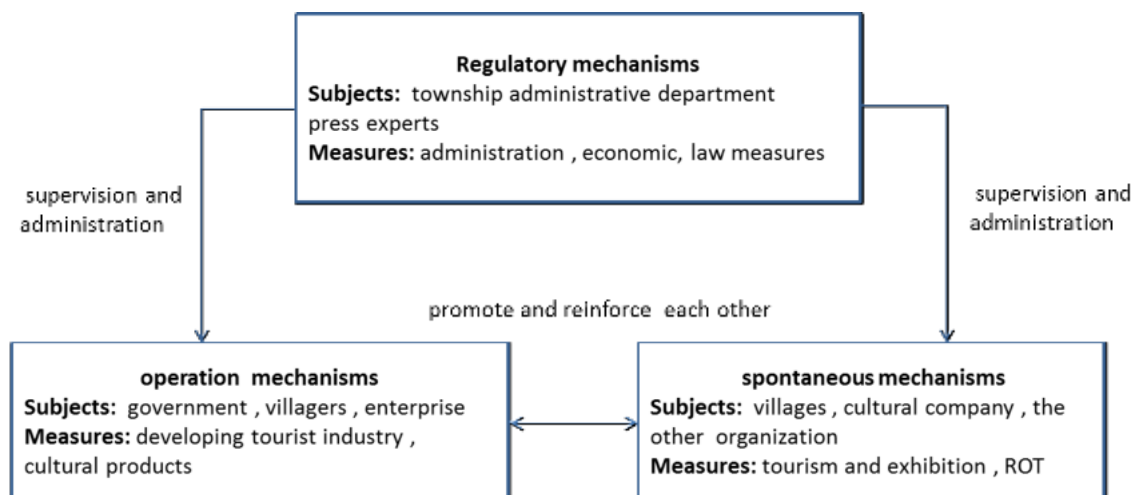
Regulatory mechanisms
Subjects: township administrative department press experts
Measures: administration , economic, law measures

supervision and administration

supervision and administration

promote and reinforce each other

operation mechanisms
Subjects: government , villagers , enterprise
Measures: developing tourist industry , cultural products

spontaneous mechanisms
Subjects: villages , cultural company , the other organization
Measures: tourism and exhibition , ROT